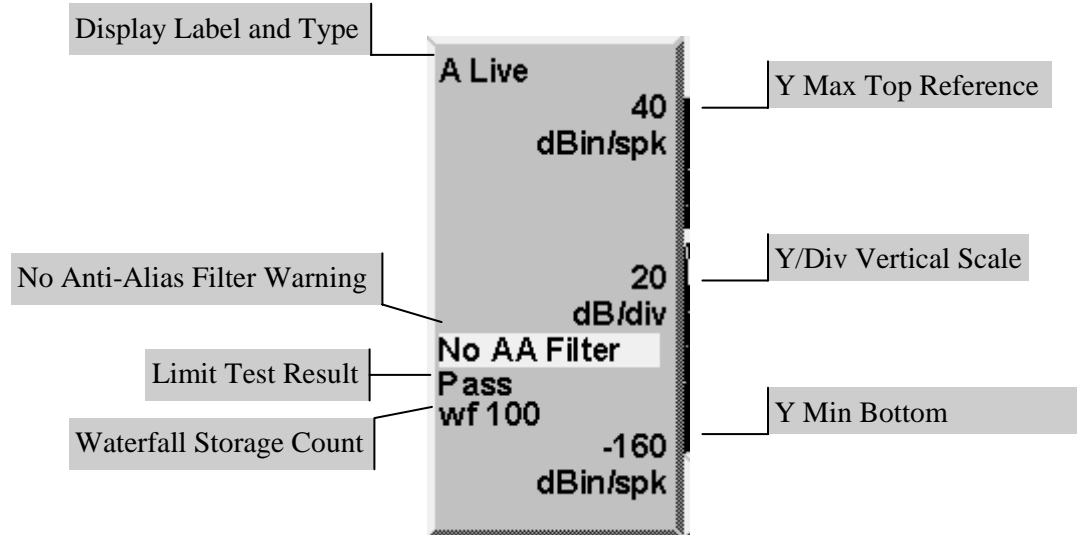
Display Label and Type

A Live

40

dBin/spk

Y Max Top Reference

No Anti-Alias Filter Warning

20

dB/div

Y/Div Vertical Scale

No AA Filter

Limit Test Result

Pass

wf 100

Waterfall Storage Count

Y Min Bottom

-160

dBin/spk